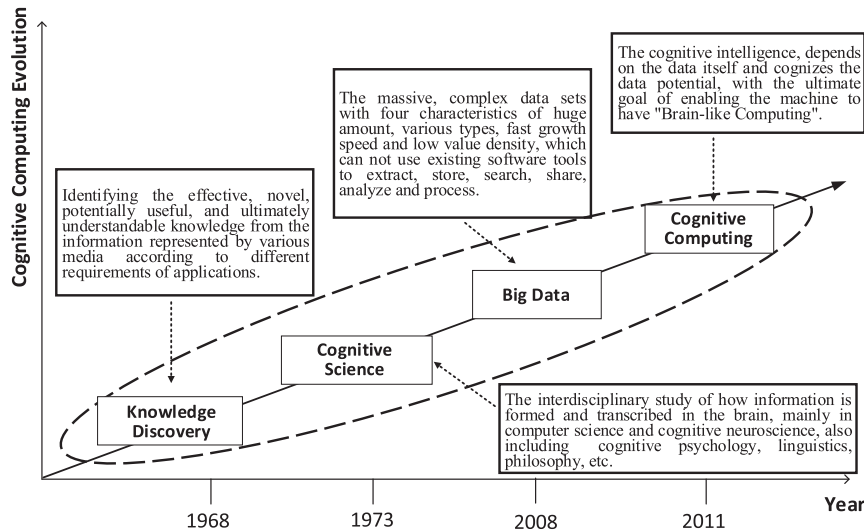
Cognitive Computing Evolution

The cognitive intelligence, depends on the data itself and cognizes the data potential, with the ultimate goal of enabling the machine to have "Brain-like Computing".

The massive, complex data sets with four characteristics of huge amount, various types, fast growth speed and low value density, which can not use existing software tools to extract, store, search, share, analyze and process.

Identifying the effective, novel, potentially useful, and ultimately understandable knowledge from the information represented by various media according to different requirements of applications.

Cognitive Computing

Big Data

Cognitive Science

Knowledge Discovery

The interdisciplinary study of how information is formed and transcribed in the brain, mainly in computer science and cognitive neuroscience, also including cognitive psychology, linguistics, philosophy, etc.

1968

1973

2008

2011

Year